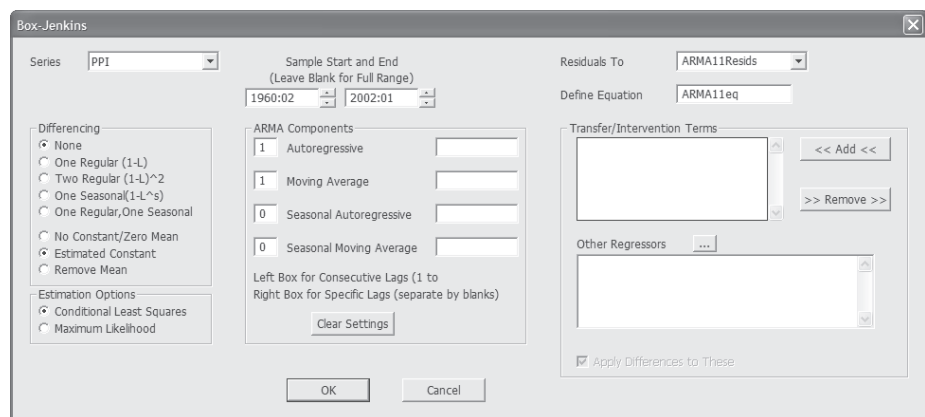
Box-Jenkins

Series PPI

Sample Start and End
(Leave Blank for Full Range)
1960:02 2002:01

Residuals To ARMA11Resids

Define Equation ARMA11eq

Differencing
None
One Regular (1-L)
Two Regular (1-L)^2
One Seasonal(1-L^s)
One Regular,One Seasonal

No Constant/Zero Mean
Estimated Constant
Remove Mean

Estimation Options
Conditional Least Squares
Maximum Likelihood

ARMA Components
1 Autoregressive
1 Moving Average
0 Seasonal Autoregressive
0 Seasonal Moving Average

Left Box for Consecutive Lags (1 to
Right Box for Specific Lags (separate by blanks)

Clear Settings

Transfer/Intervention Terms

<< Add <<

>> Remove >>

Other Regressors ...

Apply Differences to These

OK

Cancel